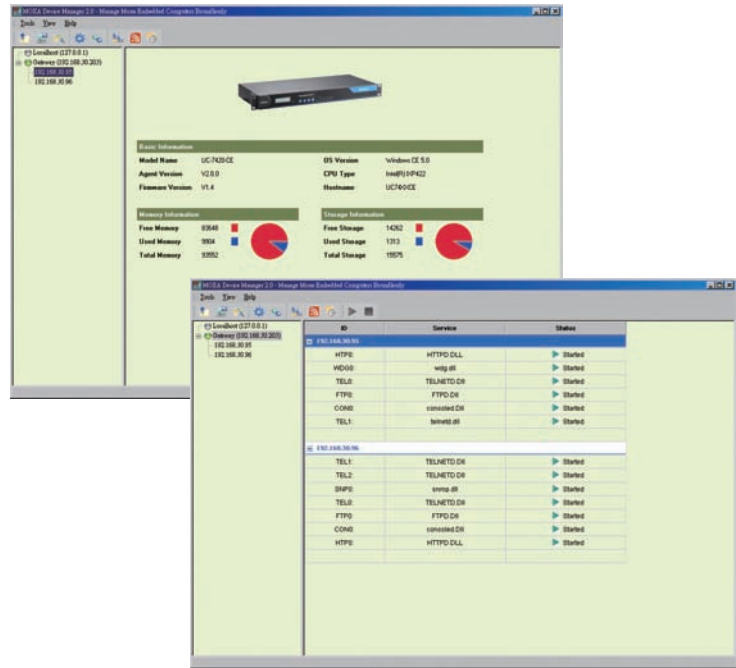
MOXA Device Manager 2.0 - Manage Moxa Embedded Computer Remotely

Tools View Help

Localhost (127.0.0.1)
Gateway (192.168.30.203)
192.168.30.95
192.168.30.96

Basic Information

| Model Name | UC-7420-CE | OS Version | Windows CE 5.0 |
|---|---|---|---|
| Agent Version | V2.0.0 | CPU Type | Intel(R) IXP422 |
| Firmware Version | V1.4 | Hostname | UC7400CE |

Memory Information

| Free Memory | 83648 |
|---|---|
| Used Memory | 9904 |
| Total Memory | 93552 |

Storage Information

| Free Storage | 14262 |
|---|---|
| Used Storage | 1313 |
| Total Storage | 15575 |

MOXA Device Manager 2.0 - Manage Moxa Embedded Computer Remotely

Tools View Help

Localhost (127.0.0.1)
Gateway (192.168.30.203)
192.168.30.95
192.168.30.96

| ID | Service | Status |
|---|---|---|
| 192.168.30.95 | | |
| HTP0: | HTTPD.DLL | Started |
| WDG0: | wdg.dll | Started |
| TEL0: | TELNETD.Dll | Started |
| FTP0: | FTPD.Dll | Started |
| CON0: | consoled.Dll | Started |
| TEL1: | telnetd.dll | Started |
| 192.168.30.96 | | |
| TEL1: | TELNETD.Dll | Started |
| TEL2: | TELNETD.Dll | Started |
| SNP0: | snmp.dll | Started |
| TEL0: | TELNETD.Dll | Started |
| FTP0: | FTPD.Dll | Started |
| CON0: | consoled.Dll | Started |
| HTP0: | HTTPD.DLL | Started |